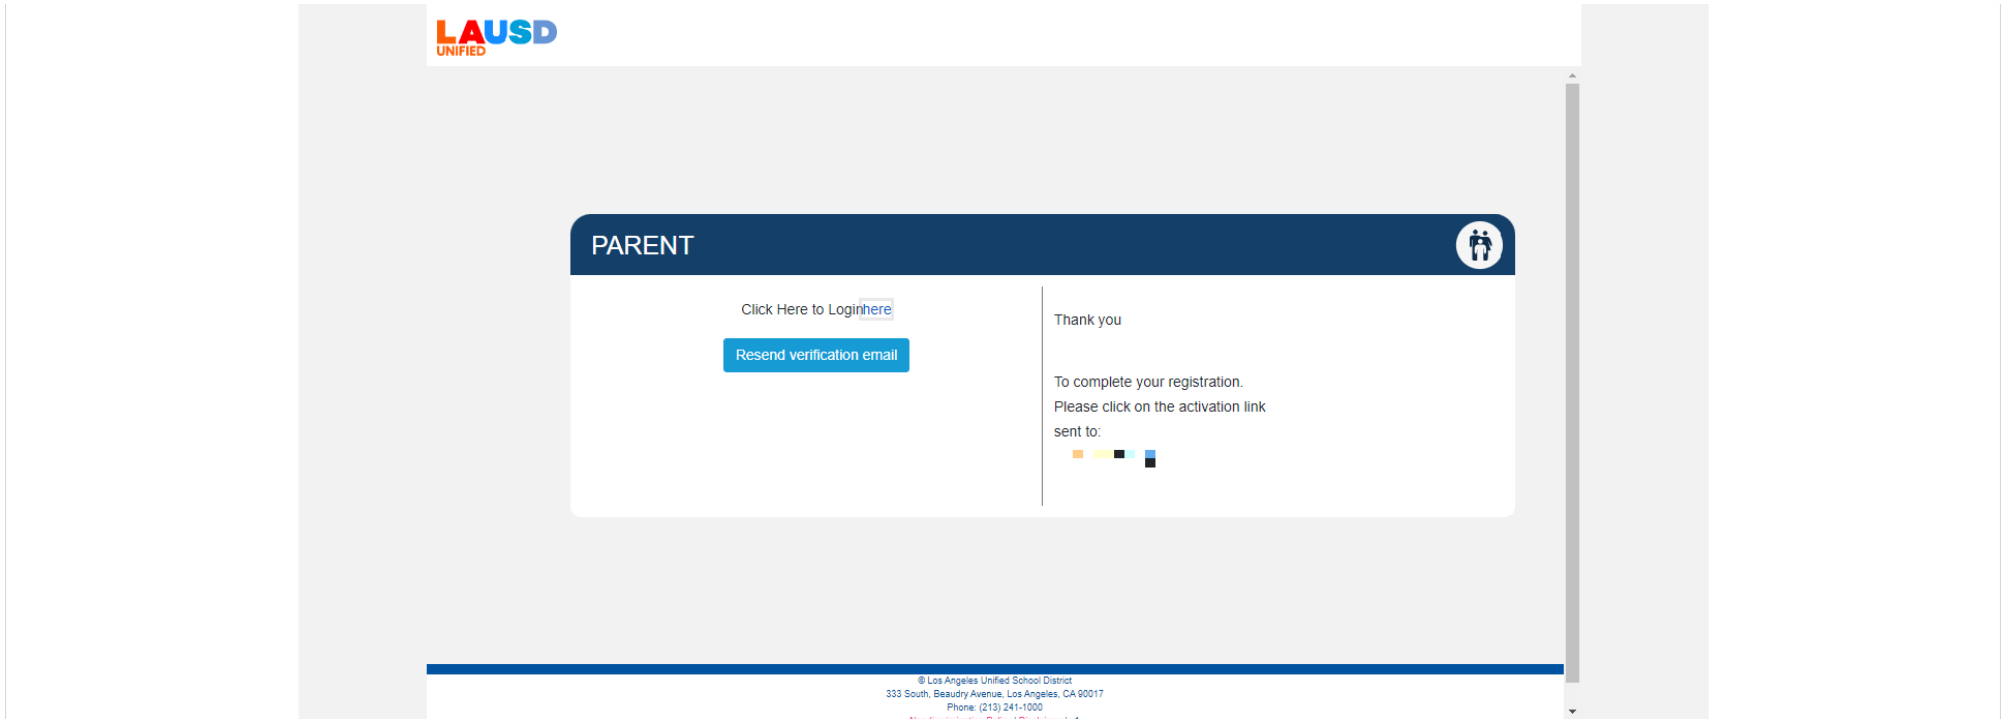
LAUSD
UNIFIED

PARENT

Click Here to Loginhere

Resend verification email

Thank you

To complete your registration.
Please click on the activation link
sent to:

© Los Angeles Unified School District
333 South, Beaudry Avenue, Los Angeles, CA 90017
Phone: (213) 241-1000
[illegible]